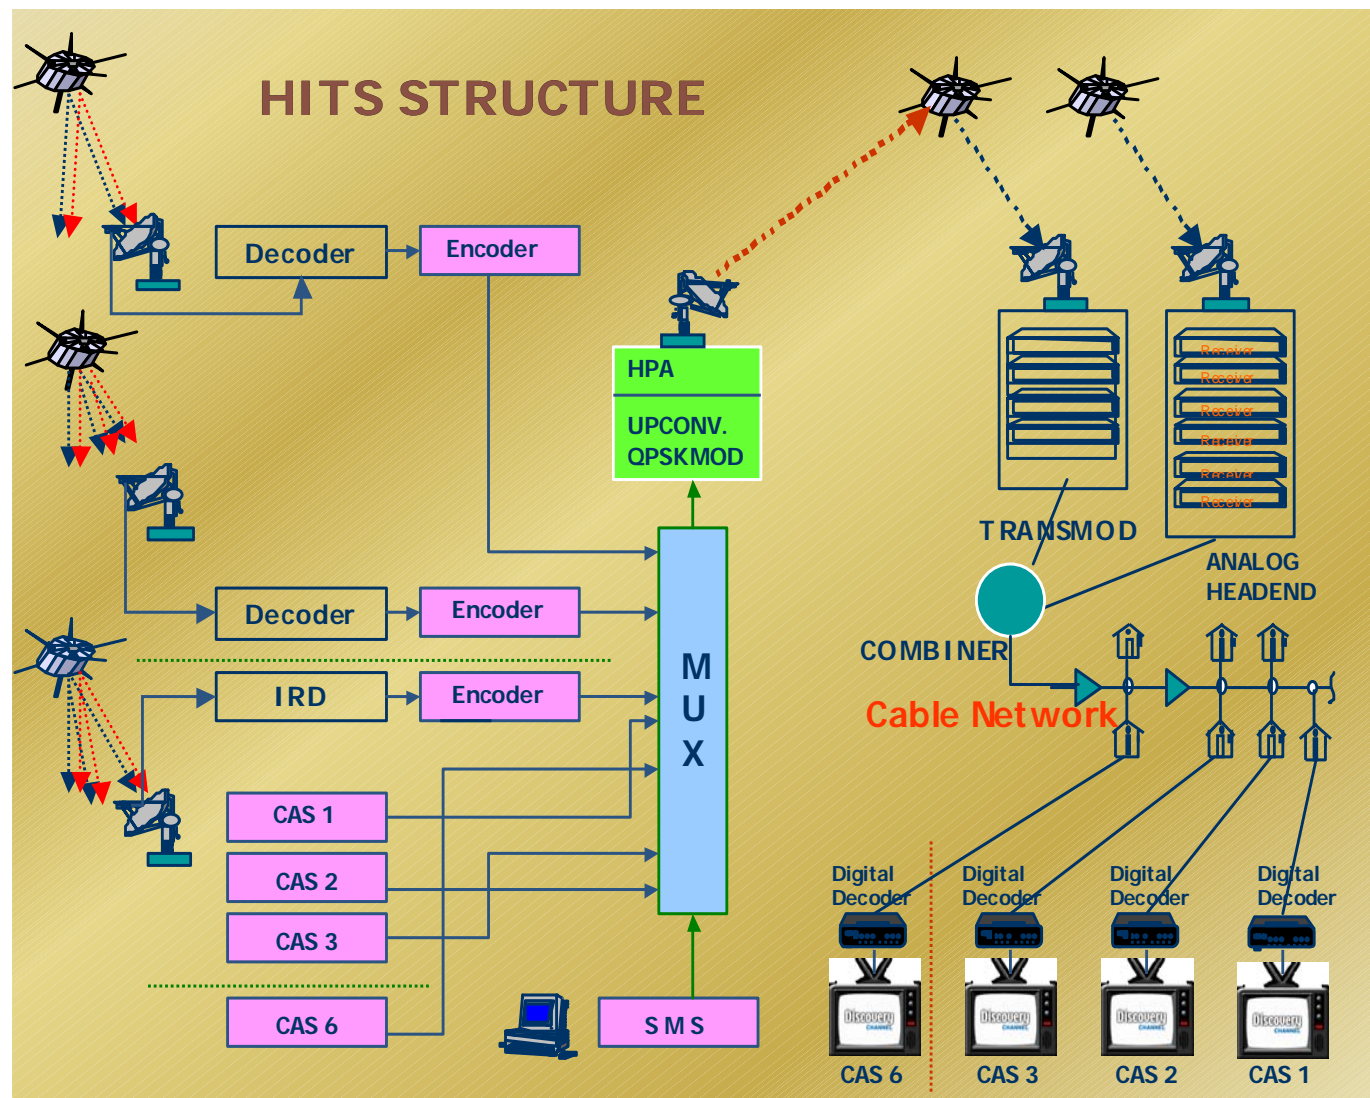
HITS STRUCTURE

Decoder

Encoder

HPA

UPCONV.
QPSKMOD

Receiver
Receiver
Receiver
Receiver
Receiver
Receiver

TRANSMOD

ANALOG
HEADEND

Decoder

Encoder

COMBINER

M
U
X

IRD

Encoder

Cable Network

CAS 1

CAS 2

CAS 3

CAS 6

SMS

Digital Decoder

Digital Decoder

Digital Decoder

Digital Decoder

Discovery
Discovery
Discovery
Discovery

CAS 6

CAS 3

CAS 2

CAS 1